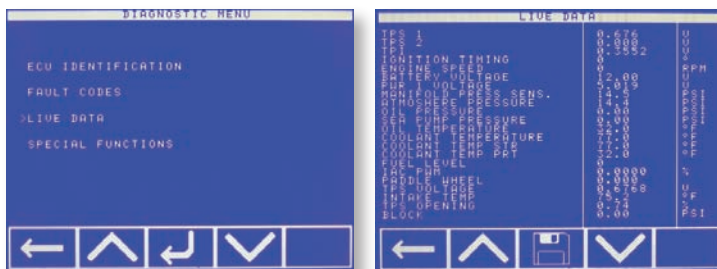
DIAGNOSTIC MENU

ECU IDENTIFICATION

FAULT CODES

>LIVE DATA

SPECIAL FUNCTIONS

LIVE DATA

| | | |
|---|---|---|
| TPS 1 | 0.676 | V |
| TPS 2 | 0.725 | V |
| TPI | 0.552 | V |
| IGNITION TIMING | 0 | |
| ENGINE SPEED | 0 | RPM |
| BATTERY VOLTAGE | 12.00 | V |
| PWR VOLTAGE | 5.019 | V |
| MANIFOLD PRESS SENS. | 14.5 | PSI |
| ATMOSPHERE PRESSURE | 14.4 | PSI |
| OIL PRESSURE | 0.00 | PSI |
| SEA PUMP PRESSURE | 0.00 | PSI |
| OIL TEMPERATURE | 75.0 | °F |
| COOLANT TEMPERATURE | 77.0 | °F |
| COOLANT TEMP STB | 77.0 | °F |
| COOLANT TEMP PRT | 72.0 | °F |
| FUEL LEVEL | 0 | % |
| IAC PWM | 0.0000 | |
| PADDLE WHEEL | 0.000 | |
| TPS VOLTAGE | 0.6768 | V |
| INTAKE TEMP | 75.2 | °F |
| TPS OPENING | 0.71 | % |
| BLOCK | 0.00 | PSI |